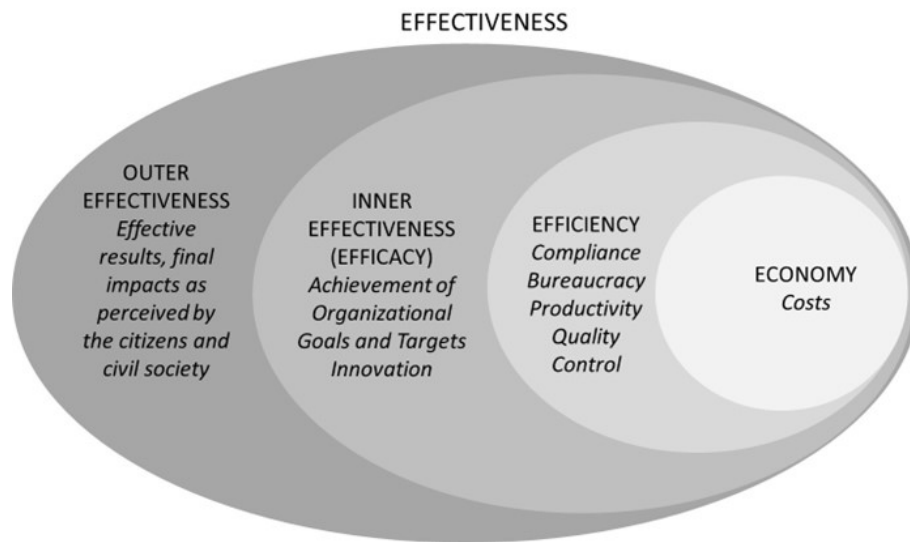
EFFECTIVENESS

OUTER EFFECTIVENESS
*Effective results, final impacts as perceived by the citizens and civil society*

INNER EFFECTIVENESS (EFFICACY)
*Achievement of Organizational Goals and Targets Innovation*

EFFICIENCY
*Compliance Bureaucracy Productivity Quality Control*

ECONOMY
*Costs*